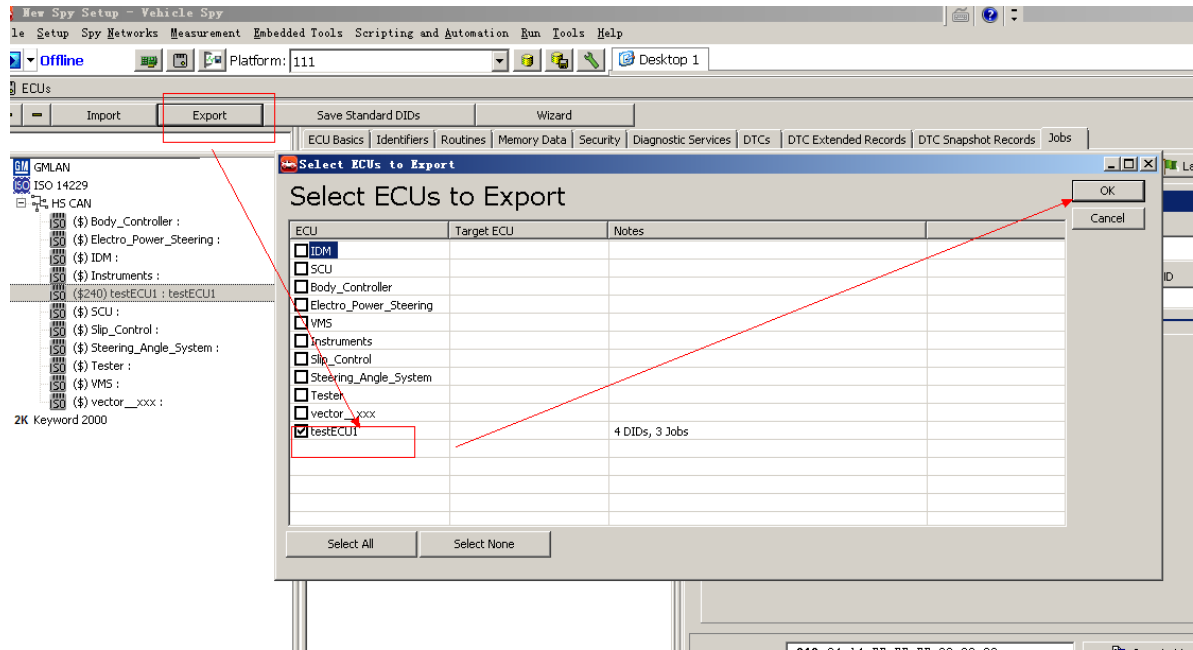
New Spy Setup - Vehicle Spy

le Setup Spy Networks Measurement Embedded Tools Scripting and Automation Run Tools Help

Offline Platform: 111 Desktop 1

ECUs

Import Export Save Standard DIDs Wizard

ECU Basics Identifiers Routines Memory Data Security Diagnostic Services DTCs DTC Extended Records DTC Snapshot Records Jobs

GMLAN
ISO 14229
HS CAN
($) Body_Controller :
($) Electro_Power_Steering :
($) IDM :
($) Instruments :
($240) testECU1 : testECU1
($) SCU :
($) Slip_Control :
($) Steering_Angle_System :
($) Tester :
($) VMS :
($) vector__xxx :
2K Keyword 2000

Select ECUs to Export

Select ECUs to Export

OK
Cancel

| ECU | Target ECU | Notes |
|---|---|---|
| IDM | | |
| SCU | | |
| Body_Controller | | |
| Electro_Power_Steering | | |
| VMS | | |
| Instruments | | |
| Slip_Control | | |
| Steering_Angle_System | | |
| Tester | | |
| vector__xxx | | |
| testECU1 | | 4 DIDs, 3 Jobs |

Select All Select None